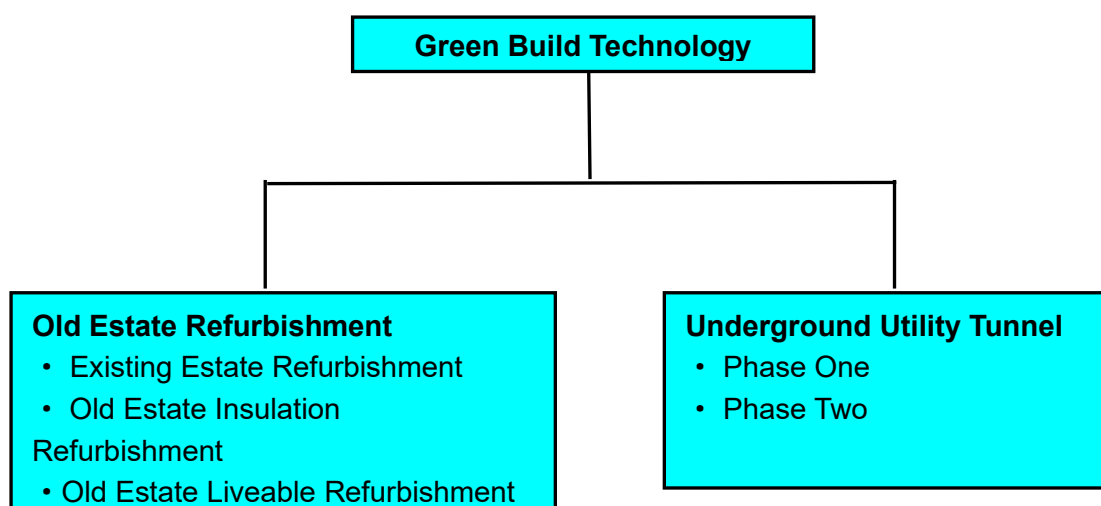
Green Build Technology

Old Estate Refurbishment
• Existing Estate Refurbishment
• Old Estate Insulation Refurbishment
• Old Estate Liveable Refurbishment

Underground Utility Tunnel
• Phase One
• Phase Two